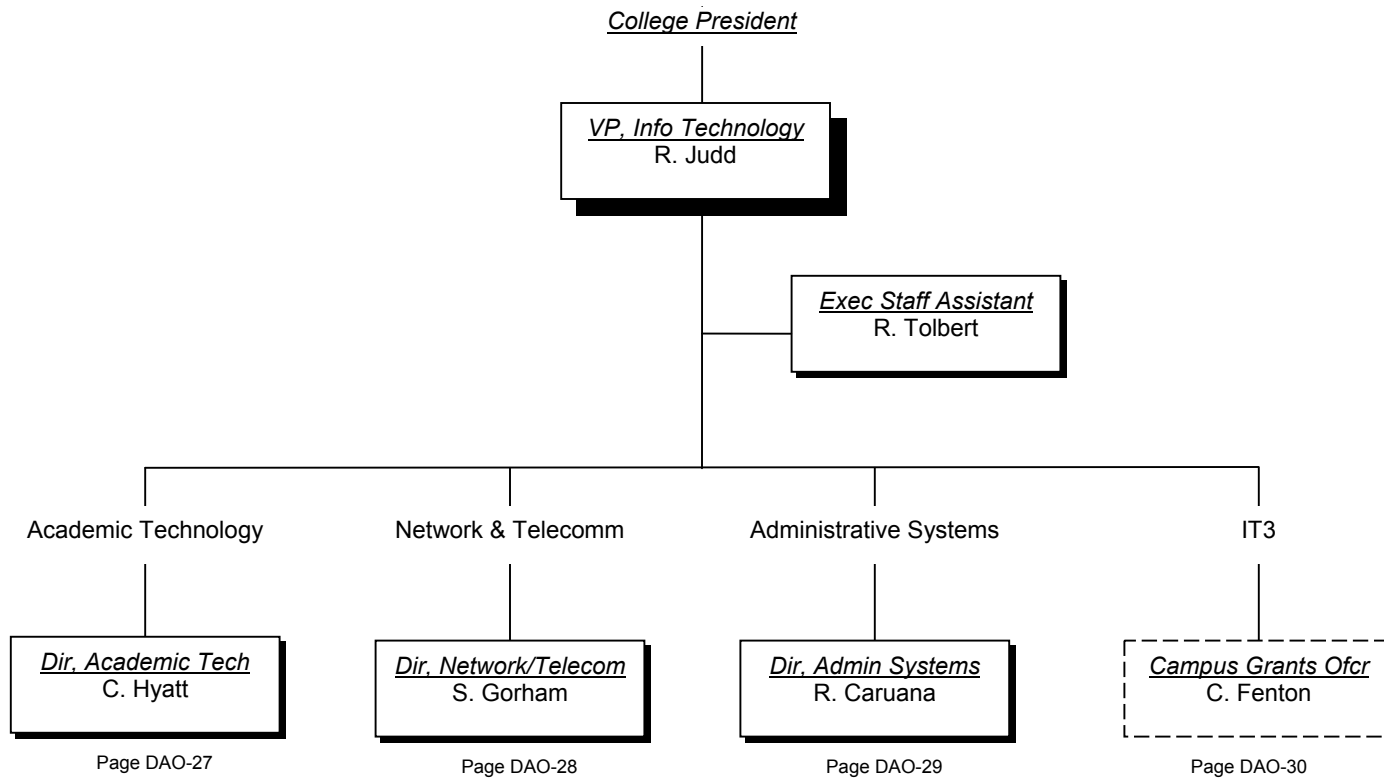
College President

VP, Info Technology
R. Judd

Exec Staff Assistant
R. Tolbert

Academic Technology

Dir, Academic Tech
C. Hyatt

Page DAO-27

Network & Telecomm

Dir, Network/Telecom
S. Gorham

Page DAO-28

Administrative Systems

Dir, Admin Systems
R. Caruana

Page DAO-29

IT3

Campus Grants Ofcr
C. Fenton

Page DAO-30